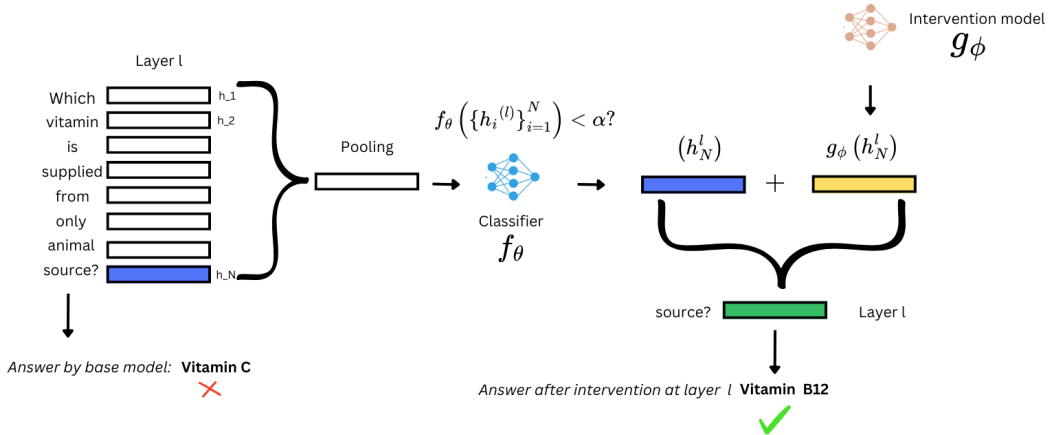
Intervention model
$g_\phi$

Layer l

Which
vitamin
is
supplied
from
only
animal
source?

h_1
h_2
h_N

Pooling

$f_\theta\left(\{h_i^{(l)}\}_{i=1}^{N}\right) < \alpha?$

Classifier
$f_\theta$

$\left(h_N^l\right)$ + $g_\phi\left(h_N^l\right)$

source?
Layer l

Answer by base model: Vitamin C

Answer after intervention at layer $l$ Vitamin B12